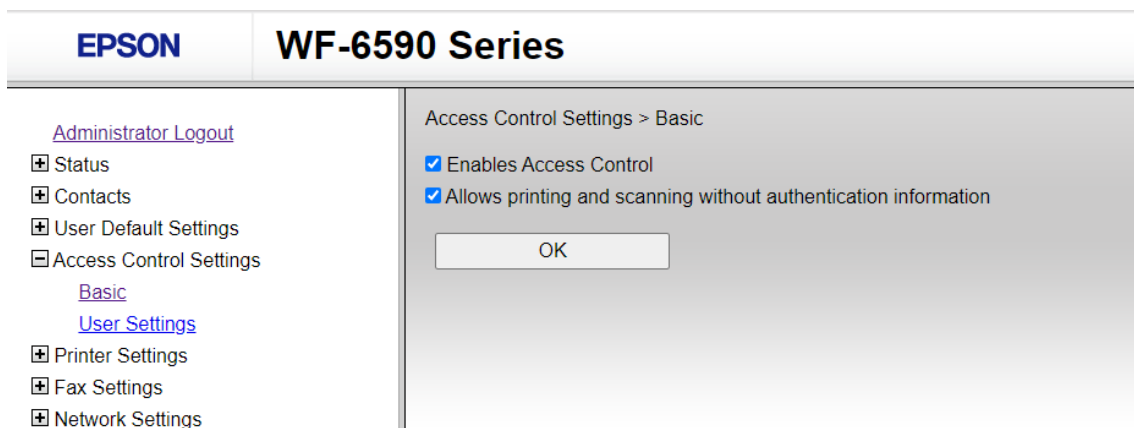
EPSON

WF-6590 Series

Administrator Logout
⊞ Status
⊞ Contacts
⊞ User Default Settings
⊟ Access Control Settings
Basic
User Settings
⊞ Printer Settings
⊞ Fax Settings
⊞ Network Settings

Access Control Settings > Basic

☑ Enables Access Control
☑ Allows printing and scanning without authentication information

OK